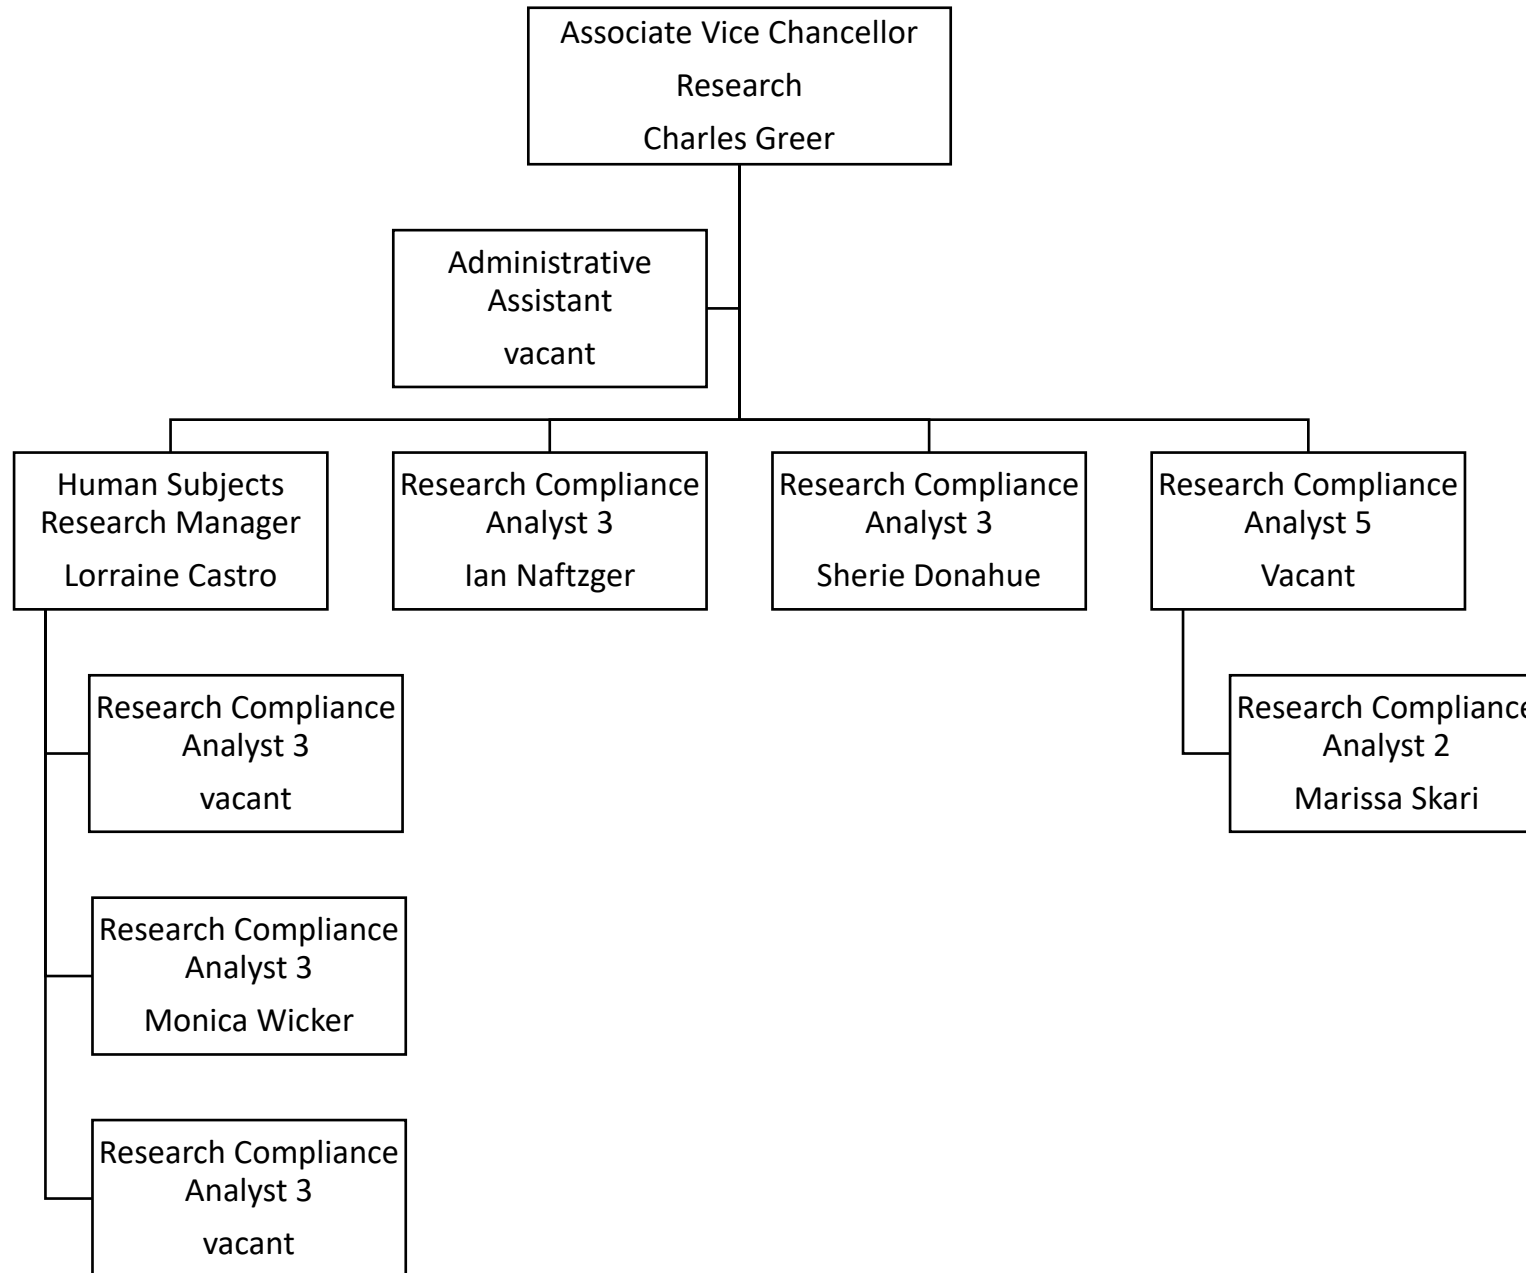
Associate Vice Chancellor
Research
Charles Greer

Administrative Assistant
vacant

Human Subjects Research Manager
Lorraine Castro

Research Compliance Analyst 3
Ian Naftzger

Research Compliance Analyst 3
Sherie Donahue

Research Compliance Analyst 5
Vacant

Research Compliance Analyst 3
vacant

Research Complianc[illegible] Analyst 2
Marissa Skari

Research Compliance Analyst 3
Monica Wicker

Research Compliance Analyst 3
vacant